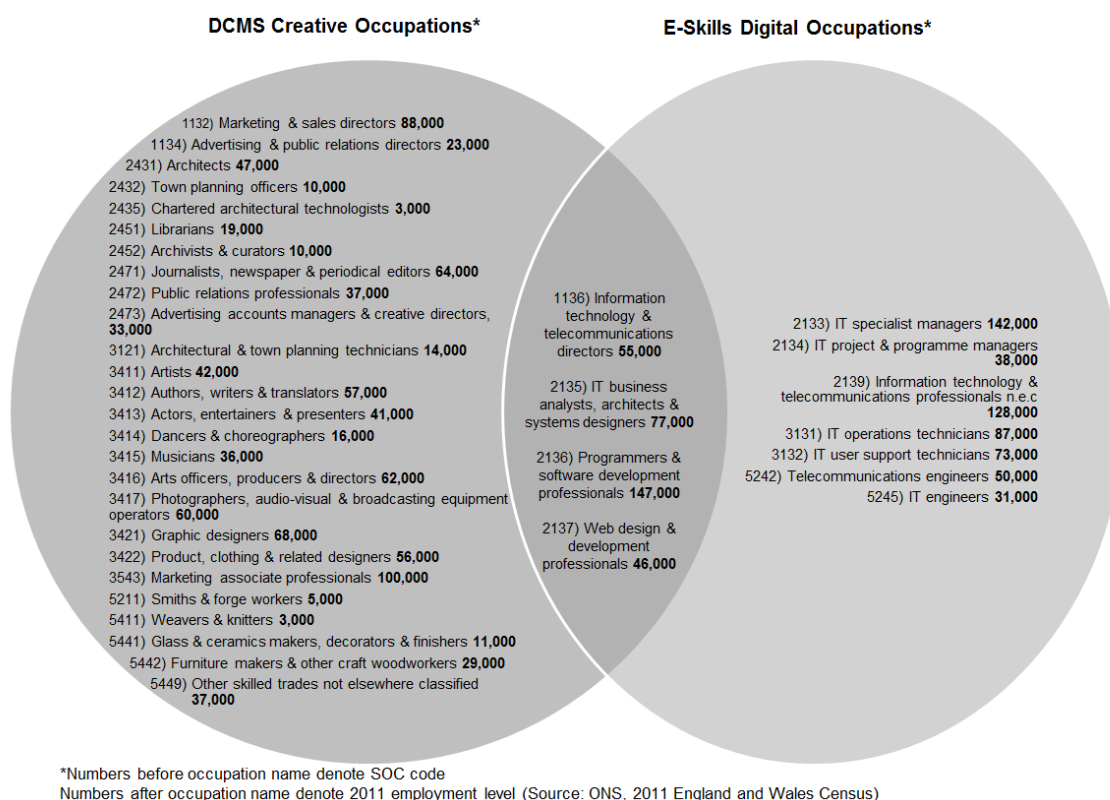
DCMS Creative Occupations*

E-Skills Digital Occupations*

1132) Marketing & sales directors 88,000
1134) Advertising & public relations directors 23,000
2431) Architects 47,000
2432) Town planning officers 10,000
2435) Chartered architectural technologists 3,000
2451) Librarians 19,000
2452) Archivists & curators 10,000
2471) Journalists, newspaper & periodical editors 64,000
2472) Public relations professionals 37,000
2473) Advertising accounts managers & creative directors, 33,000
3121) Architectural & town planning technicians 14,000
3411) Artists 42,000
3412) Authors, writers & translators 57,000
3413) Actors, entertainers & presenters 41,000
3414) Dancers & choreographers 16,000
3415) Musicians 36,000
3416) Arts officers, producers & directors 62,000
3417) Photographers, audio-visual & broadcasting equipment operators 60,000
3421) Graphic designers 68,000
3422) Product, clothing & related designers 56,000
3543) Marketing associate professionals 100,000
5211) Smiths & forge workers 5,000
5411) Weavers & knitters 3,000
5441) Glass & ceramics makers, decorators & finishers 11,000
5442) Furniture makers & other craft woodworkers 29,000
5449) Other skilled trades not elsewhere classified 37,000

1136) Information technology & telecommunications directors 55,000

2135) IT business analysts, architects & systems designers 77,000

2136) Programmers & software development professionals 147,000

2137) Web design & development professionals 46,000

2133) IT specialist managers 142,000
2134) IT project & programme managers 38,000
2139) Information technology & telecommunications professionals n.e.c 128,000
3131) IT operations technicians 87,000
3132) IT user support technicians 73,000
5242) Telecommunications engineers 50,000
5245) IT engineers 31,000

*Numbers before occupation name denote SOC code
Numbers after occupation name denote 2011 employment level (Source: ONS, 2011 England and Wales Census)